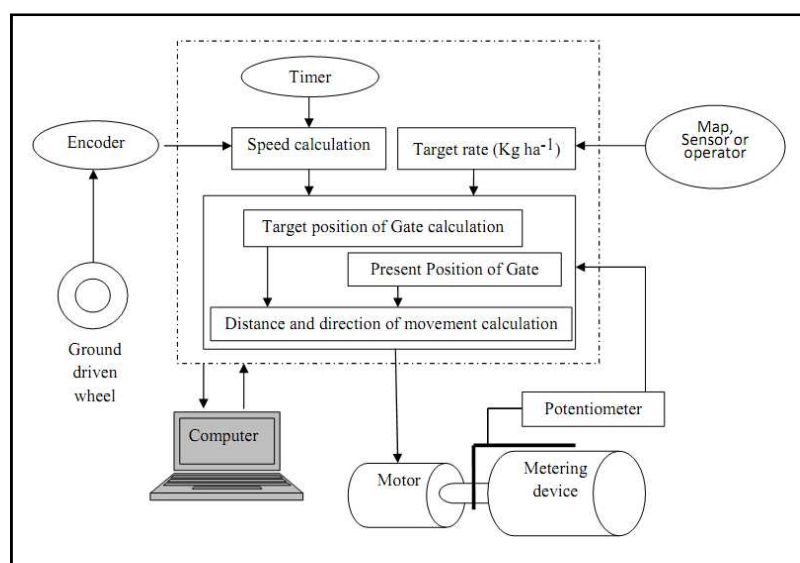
Timer

Encoder

Speed calculation

Target rate (Kg ha$^{-1}$)

Map, Sensor or operator

Target position of Gate calculation

Present Position of Gate

Distance and direction of movement calculation

Ground driven wheel

Computer

Potentiometer

Motor

Metering device